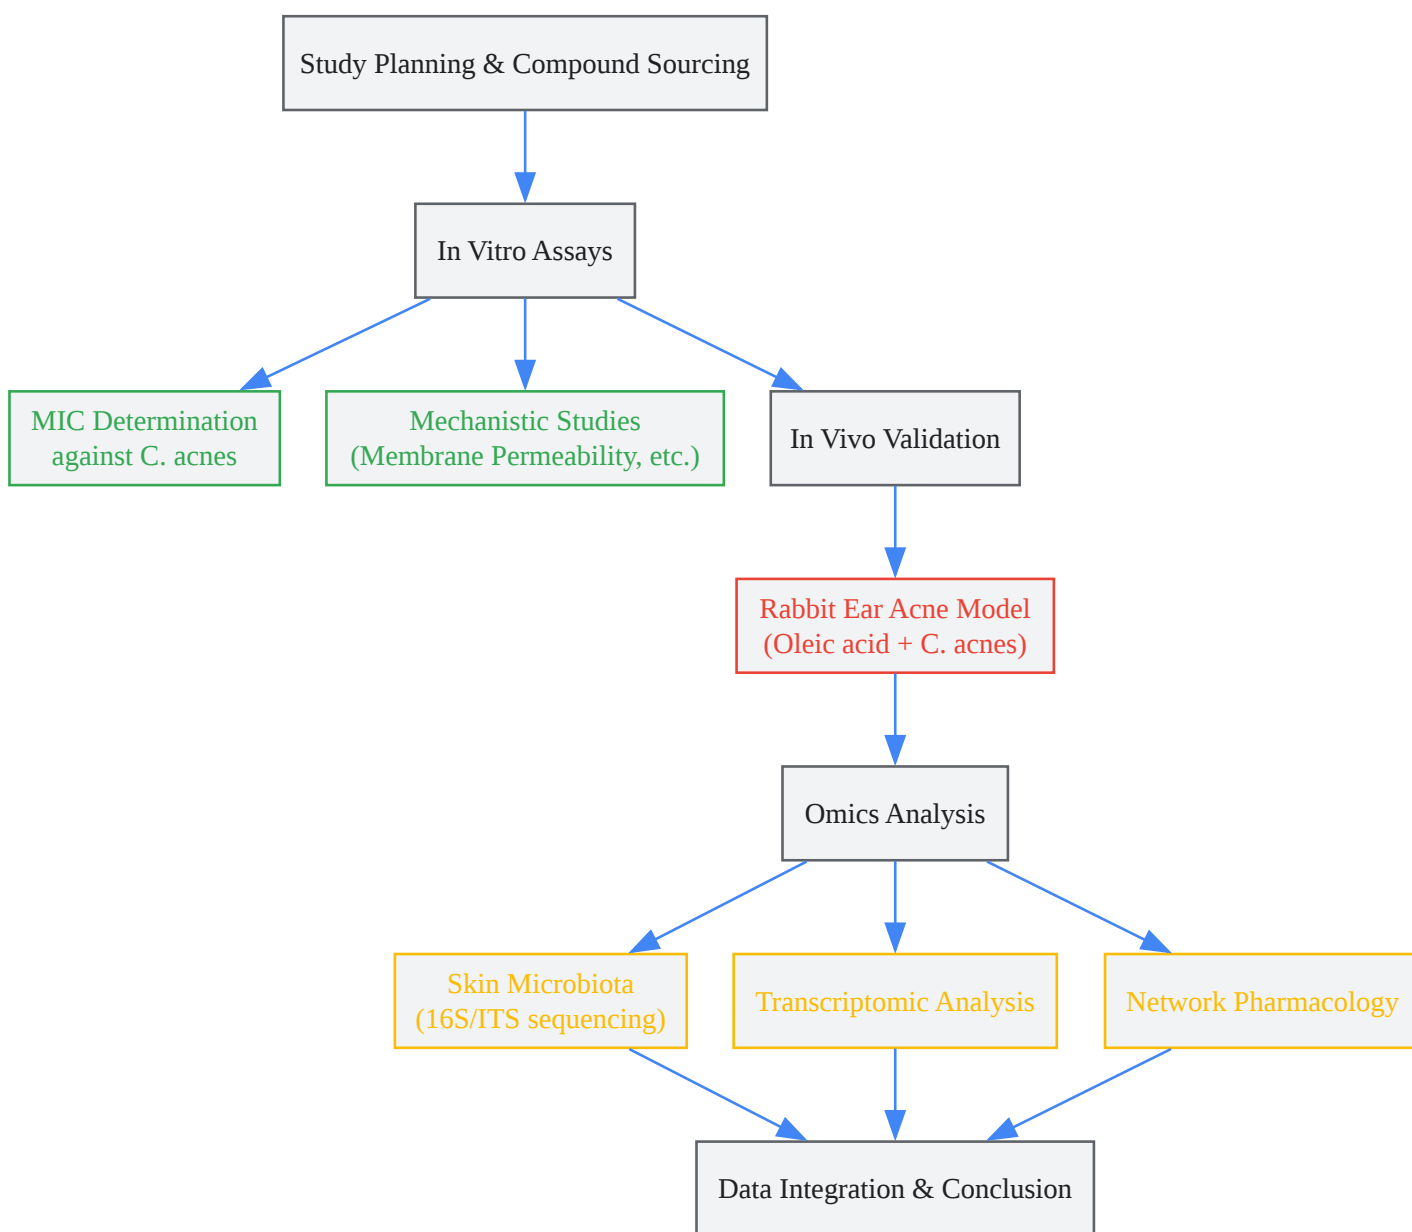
Study Planning & Compound Sourcing

In Vitro Assays

MIC Determination against C. acnes

Mechanistic Studies (Membrane Permeability, etc.)

In Vivo Validation

Rabbit Ear Acne Model (Oleic acid + C. acnes)

Omics Analysis

Skin Microbiota (16S/ITS sequencing)

Transcriptomic Analysis

Network Pharmacology

Data Integration & Conclusion